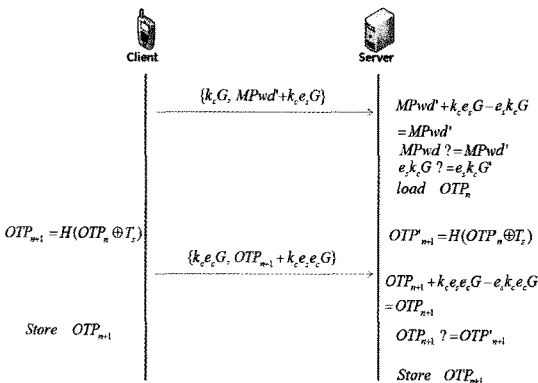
Client

Server

$\{k_cG,\ MPwd'+k_ce_sG\}$

$MPwd'+k_ce_sG-e_sk_cG$
$=MPwd'$
$MPwd\ ?=MPwd'$
$e_sk_cG\ ?=e_sk_cG$
$load\quad OTP_n$

$OTP_{n+1}=H(OTP_n\oplus T_s)$

$OTP'_{n+1}=H(OTP_n\oplus T_s)$

$\{k_ce_cG,\ OTP_{n+1}+k_ce_se_cG\}$

$OTP_{n+1}+k_ce_se_cG-e_sk_ce_cG$
$=OTP_{n+1}$

$Store\quad OTP_{n+1}$

$OTP_{n+1}\ ?=OTP'_{n+1}$

$Store\quad OTP_{n+1}$